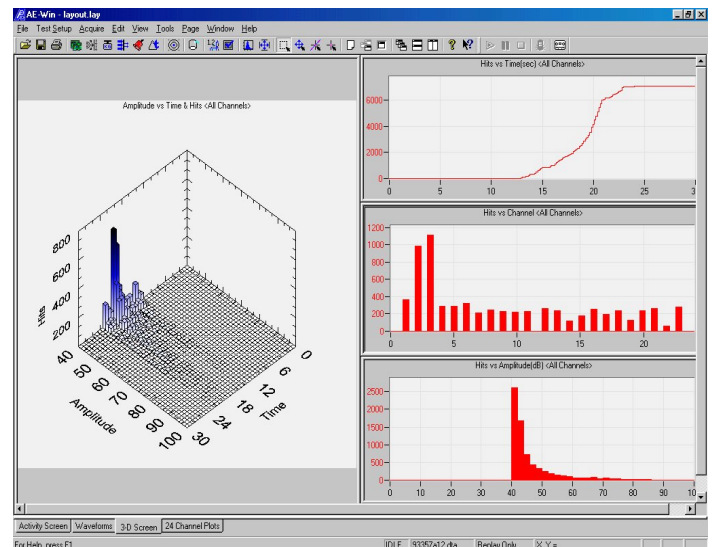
AE-Win - layout.lay

File Test Setup Acquire Edit View Tools Page Window Help

Amplitude vs Time & Hits <All Channels>

Hits

800
600
400
200

40
50
60
70
80
90
100
Amplitude

0
6
12
18
24
30
Time

Hits vs Time(sec) <All Channels>

6000
4000
2000
0

0 5 10 15 20 25 3

Hits vs Channel <All Channels>

1200
1000
800
600
400
200
0

5 10 15 20

Hits vs Amplitude(dB) <All Channels>

2500
2000
1500
1000
500
0

0 10 20 30 40 50 60 70 80 90 10

Activity Screen | Waveforms | 3-D Screen | 24 Channel Plots

For Help, press F1 | IDLE | 93357a12.dta | Replay Only | X Y =